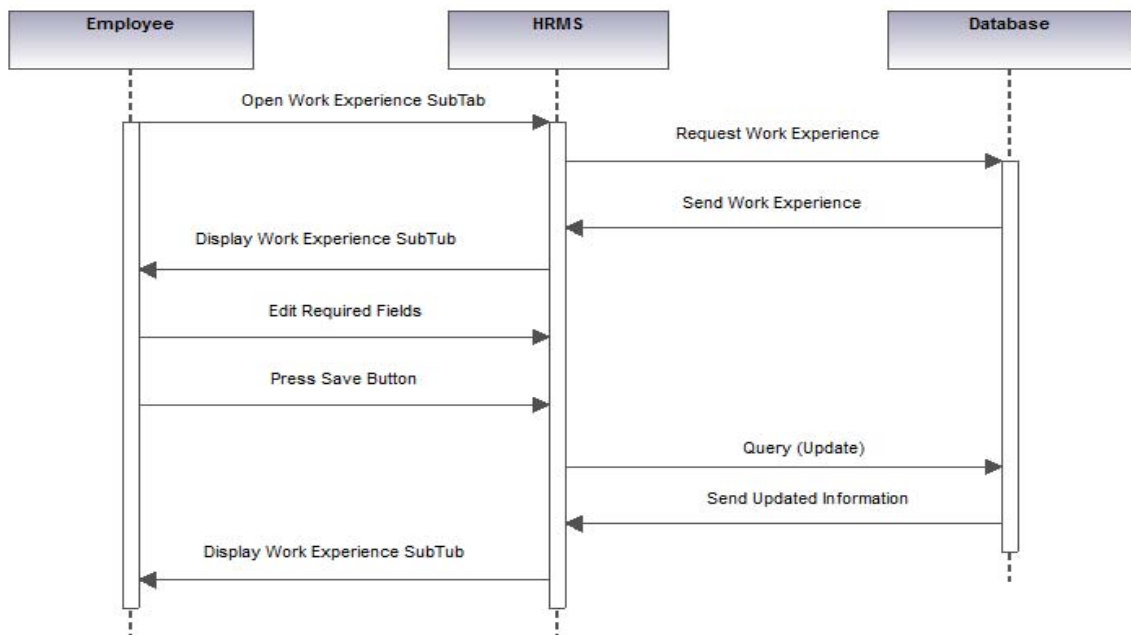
Employee

HRMS

Database

Open Work Experience SubTab

Request Work Experience

Send Work Experience

Display Work Experience SubTub

Edit Required Fields

Press Save Button

Query (Update)

Send Updated Information

Display Work Experience SubTub